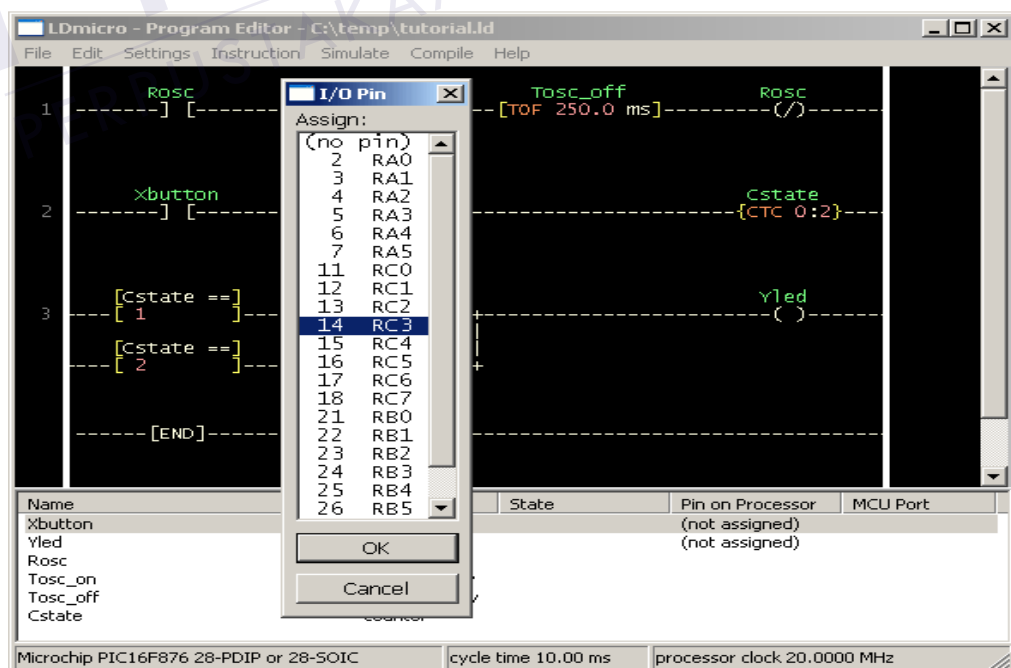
LDmicro - Program Editor - C:\temp\tutorial.ld

File Edit Settings Instruction Simulate Compile Help

1 Rosc -------] [------ Tosc_off --[TOF 250.0 ms]----------- Rosc --(/)--

2 Xbutton -------] [------ ----------------- Cstate --{CTC 0:2}---

3 [Cstate ==] ---[ 1 ]--- Yled --( )--

[Cstate ==] ---[ 2 ]---

------[END]------

I/O Pin

Assign:

(no pin)
2 RA0
3 RA1
4 RA2
5 RA3
6 RA4
7 RA5
11 RC0
12 RC1
13 RC2
14 RC3
15 RC4
16 RC5
17 RC6
18 RC7
21 RB0
22 RB1
23 RB2
24 RB3
25 RB4
26 RB5

OK

Cancel

| Name | State | Pin on Processor | MCU Port |
|---|---|---|---|
| Xbutton | | (not assigned) | |
| Yled | | (not assigned) | |
| Rosc | | | |
| Tosc_on | | | |
| Tosc_off | | | |
| Cstate | counter | | |

Microchip PIC16F876 28-PDIP or 28-SOIC | cycle time 10.00 ms | processor clock 20.0000 MHz